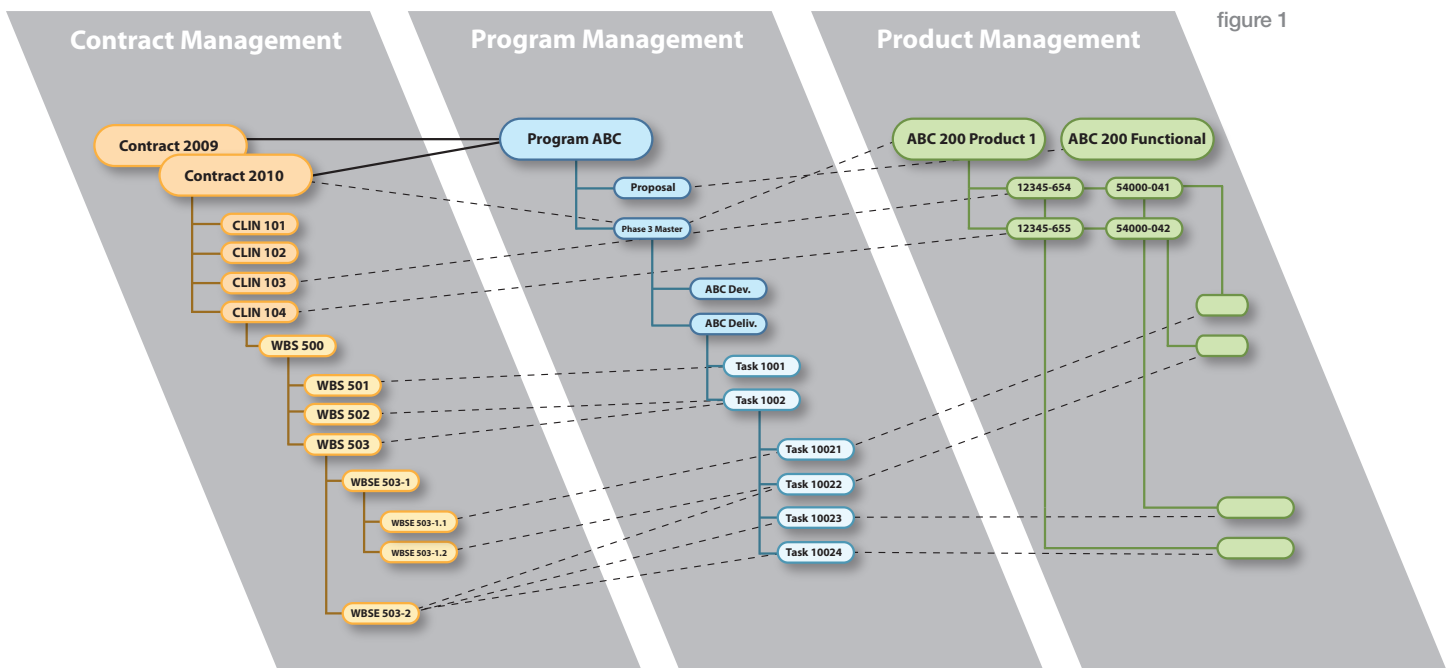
figure 1

Contract Management

Program Management

Product Management

Contract 2009

Contract 2010

CLIN 101

CLIN 102

CLIN 103

CLIN 104

WBS 500

WBS 501

WBS 502

WBS 503

WBSE 503-1

WBSE 503-1.1

WBSE 503-1.2

WBSE 503-2

Program ABC

Proposal

Phase 3 Master

ABC Dev.

ABC Deliv.

Task 1001

Task 1002

Task 10021

Task 10022

Task 10023

Task 10024

ABC 200 Product 1

ABC 200 Functional

12345-654

54000-041

12345-655

54000-042